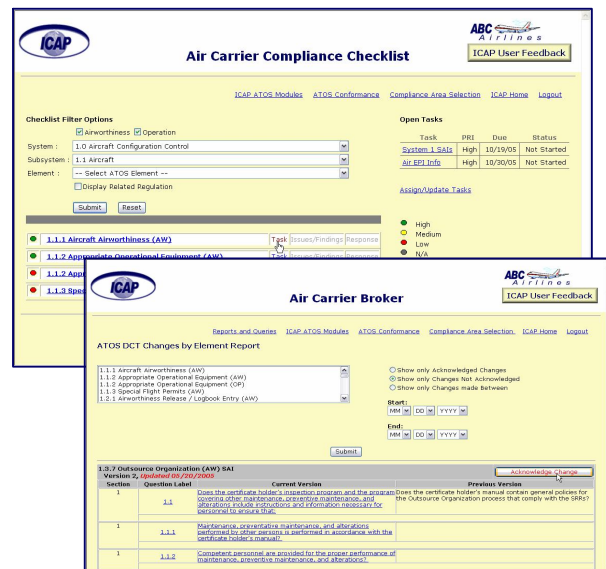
ICAP

Air Carrier Compliance Checklist

ABC Airlines

ICAP User Feedback

ICAP ATOS Modules ATOS Conformance Compliance Area Selection ICAP Home Logout

Checklist Filter Options

Airworthiness Operation

System : 1.0 Aircraft Configuration Control

Subsystem : 1.1 Aircraft

Element : -- Select ATOS Element --

Display Related Regulation

Submit Reset

Open Tasks

| Task | PRI | Due | Status |
|---|---|---|---|
| System 1 SAIs | High | 10/19/05 | Not Started |
| Air EPI Info | High | 10/30/05 | Not Started |

Assign/Update Tasks

High
Medium
Low
N/A

1.1.1 Aircraft Airworthiness (AW) Task Issues/Findings Response

1.1.2 Appropriate Operational Equipment (AW) Task Issues/Findings Response

1.1.2 Appro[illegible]

1.1.3 Spe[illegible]

ICAP

Air Carrier Broker

ABC Airlines

ICAP User Feedback

Reports and Queries ICAP ATOS Modules ATOS Conformance Compliance Area Selection ICAP Home Logout

ATOS DCT Changes by Element Report

1.1.1 Aircraft Airworthiness (AW)
1.1.2 Appropriate Operational Equipment (AW)
1.1.2 Appropriate Operational Equipment (OP)
1.1.3 Special Flight Permits (AW)
1.2.1 Airworthiness Release / Logbook Entry (AW)

Show only Acknowledged Changes
Show only Changes Not Acknowledged
Show only Changes made Between

Start:
MM DD YYYY

End:
MM DD YYYY

Submit

1.3.7 Outsource Organization (AW) SAI
Version 2, Updated 05/20/2005

Acknowledge Change

| Section | Question Label | Current Version | Previous Version |
|---|---|---|---|
| 1 | 1.1 | Does the certificate holder's inspection program and the program covering other maintenance, preventive maintenance, and alterations include instructions and information necessary for personnel to ensure that: | Does the certificate holder's manual contain general policies for the Outsource Organization process that comply with the SRRs? |
| 1 | 1.1.1 | Maintenance, preventative maintenance, and alterations performed by other persons is performed in accordance with the certificate holder's manual? | |
| 1 | 1.1.2 | Competent personnel are provided for the proper performance of maintenance, preventive maintenance, and alterations? | |